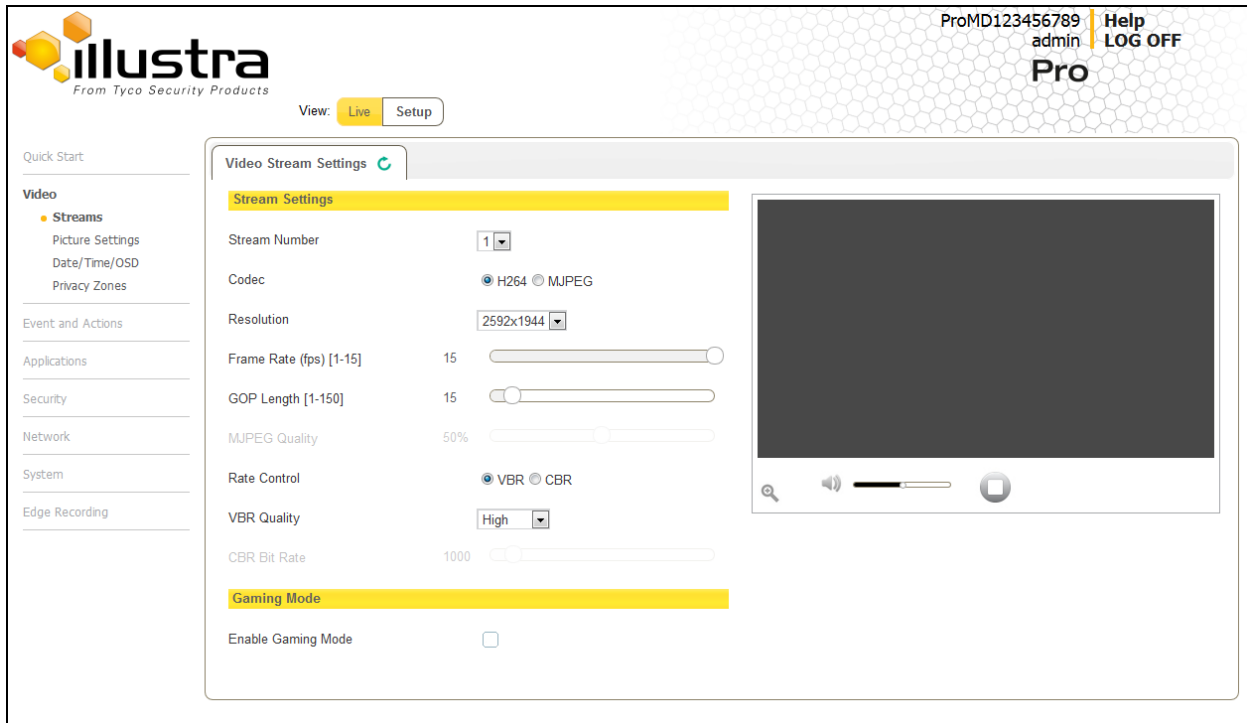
illustra
From Tyco Security Products

ProMD123456789 Help
admin LOG OFF
Pro

View: Live Setup

Quick Start

Video
Streams
Picture Settings
Date/Time/OSD
Privacy Zones

Event and Actions

Applications

Security

Network

System

Edge Recording

Video Stream Settings

Stream Settings

Stream Number 1

Codec H264 MJPEG

Resolution 2592x1944

Frame Rate (fps) [1-15] 15

GOP Length [1-150] 15

MJPEG Quality 50%

Rate Control VBR CBR

VBR Quality High

CBR Bit Rate 1000

Gaming Mode

Enable Gaming Mode